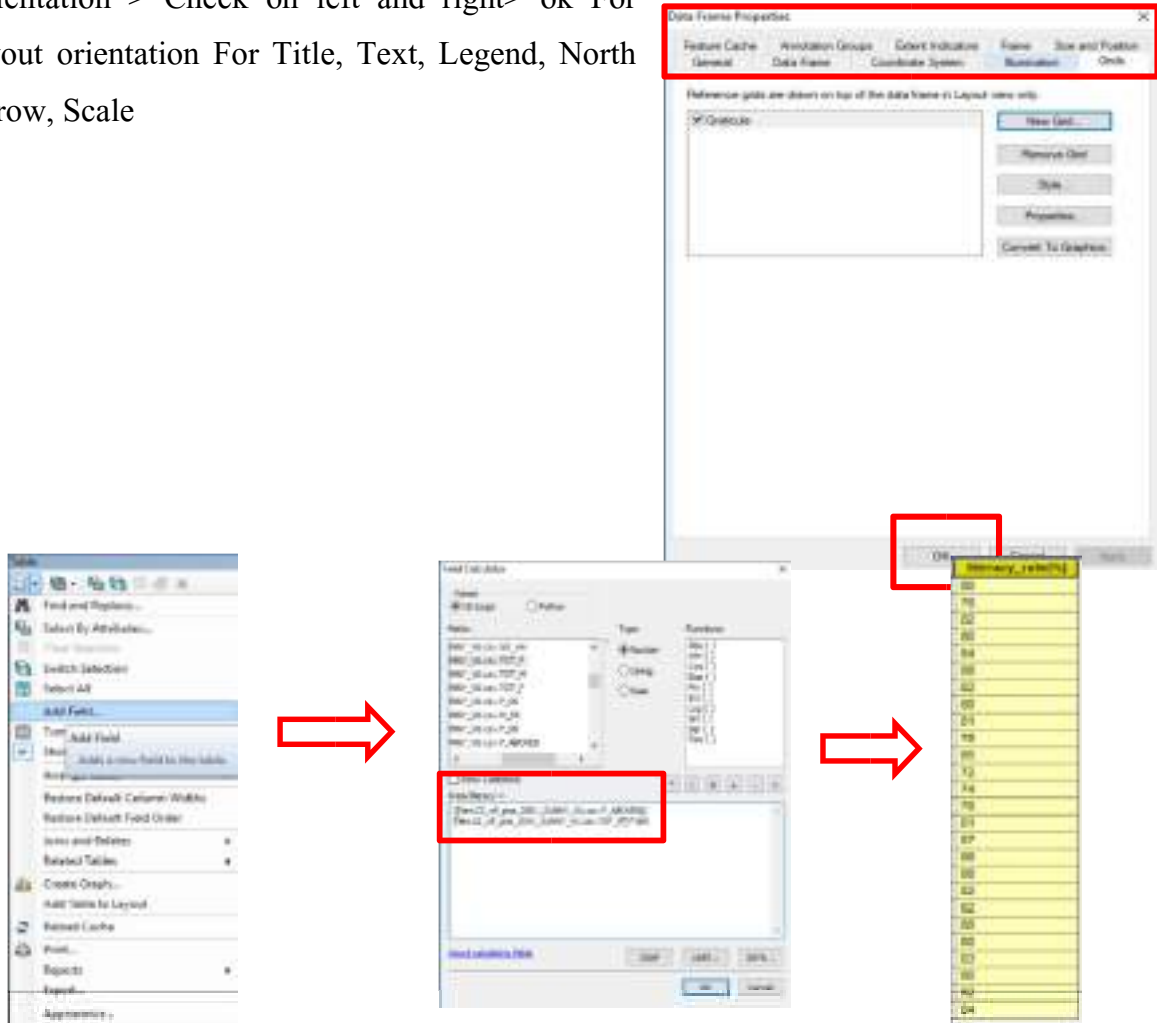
entation > Check on left and right> ok For out orientation For Title, Text, Legend, North row, Scale

Data Frame Properties

Feature Cache Annotation Groups Extent Indicators Frame Size and Position General Data Frame Coordinate System Illumination Grids

Reference grids are drawn on top of the data frame in Layout view only.

Graticule

New Grid...

Remove Grid

Style

Properties

Convert To Graphics

OK Cancel Apply

Table

Find and Replace...

Select By Attributes...

Clear Selection

Switch Selection

Select All

Add Field...

Add Field

Adds a new field to the table.

Restore Default Column Widths

Restore Default Field Order

Joins and Relates

Related Tables

Create Graph...

Add Table to Layout

Reload Cache

Print...

Reports

Export...

Appearance...

Field Calculator

Parser

VB Script Python

Fields:

Type:

Number

String

Date

Functions:

Show Codeblock

literacy_rate =

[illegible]

About calculating fields

Clear Load... Save...

OK Cancel

literacy_rate(%)

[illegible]